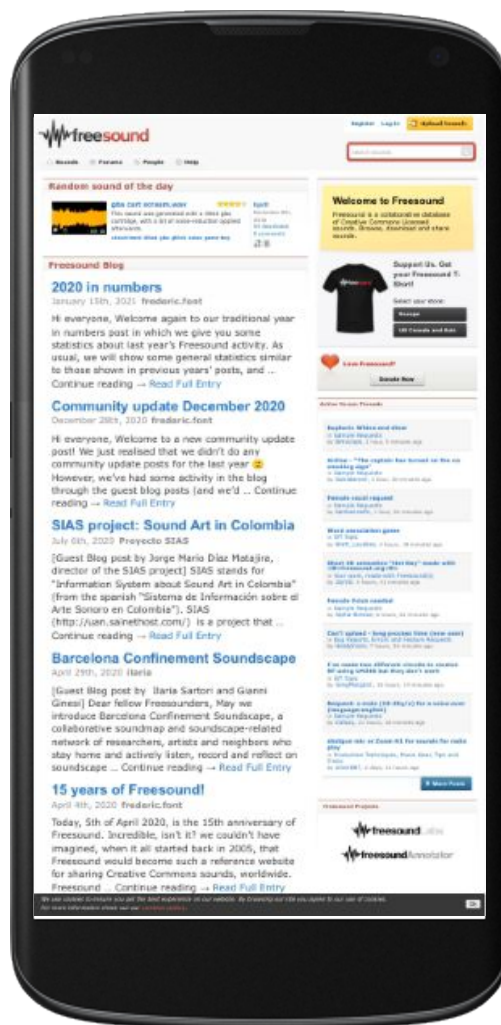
freesound

Register Log in Upload Sounds

Sounds Forums People Help

Random sound of the day

Freesound Blog

2020 in numbers

January 15th, 2021 frederic.font

Hi everyone, Welcome again to our traditional year in numbers post in which we give you some statistics about last year's Freesound activity. As usual, we will show some general statistics similar to those shown in previous years' posts, and .. Continue reading → Read Full Entry

Community update December 2020

December 28th, 2020 frederic.font

Hi everyone, Welcome to a new community update post! We just realised that we didn't do any community update posts for the last year 😕 However, we've had some activity in the blog through the guest blog posts (and we'd ... Continue reading → Read Full Entry

SIAS project: Sound Art in Colombia

July 6th, 2020 Proyecto SIAS

[Guest Blog post by Jorge Mario Díaz Matajira, director of the SIAS project] SIAS stands for "Information System about Sound Art in Colombia" (from the spanish "Sistema de Información sobre el Arte Sonoro en Colombia"). SIAS (http://sian.sainethost.com/) is a project that ... Continue reading → Read Full Entry

Barcelona Confinement Soundscape

April 29th, 2020 Ilaria

[Guest Blog post by Ilaria Sartori and Gianni Ginesi] Dear fellow Freesounders, May we introduce Barcelona Confinement Soundscape, a collaborative soundmap and soundscape-related network of researchers, artists and neighbors who stay home and actively listen, record and reflect on soundscape ... Continue reading → Read Full Entry

15 years of Freesound!

April 4th, 2020 frederic.font

Today, 5th of April 2020, is the 15th anniversary of Freesound. Incredible, isn't it? we couldn't have imagined, when it all started back in 2005, that Freesound would become such a reference website for sharing Creative Commons sounds, worldwide. Freesound ... Continue reading → Read Full Entry

Welcome to Freesound

Support Us. Get your Freesound T-Shirt!

Love Freesound?

Donate Now

Active forum threads

More Posts

Freesound Projects

freesound Labs

freesound Annotator

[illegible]